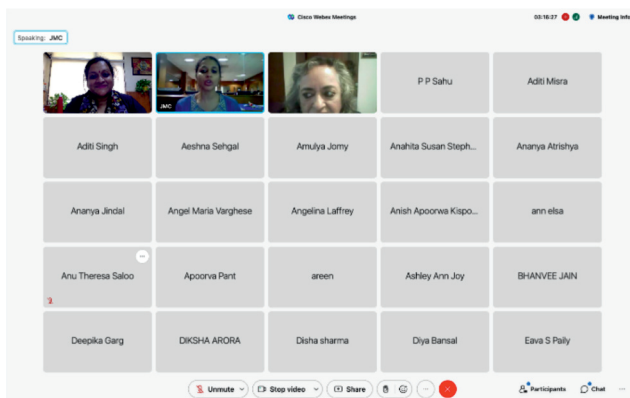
Cisco Webex Meetings

03:16:27

Meeting Info

Speaking: JMC

JMC

P P Sahu

Aditi Misra

Aditi Singh

Aeshna Sehgal

Amulya Jomy

Anahita Susan Steph...

Ananya Atrishya

Ananya Jindal

Angel Maria Varghese

Angelina Laffrey

Anish Apoorwa Kispo...

ann elsa

Anu Theresa Saloo

Apoorva Pant

areen

Ashley Ann Joy

BHANVEE JAIN

Deepika Garg

DIKSHA ARORA

Disha sharma

Diya Bansal

Eava S Pally

Unmute

Stop video

Share

Participants

Chat